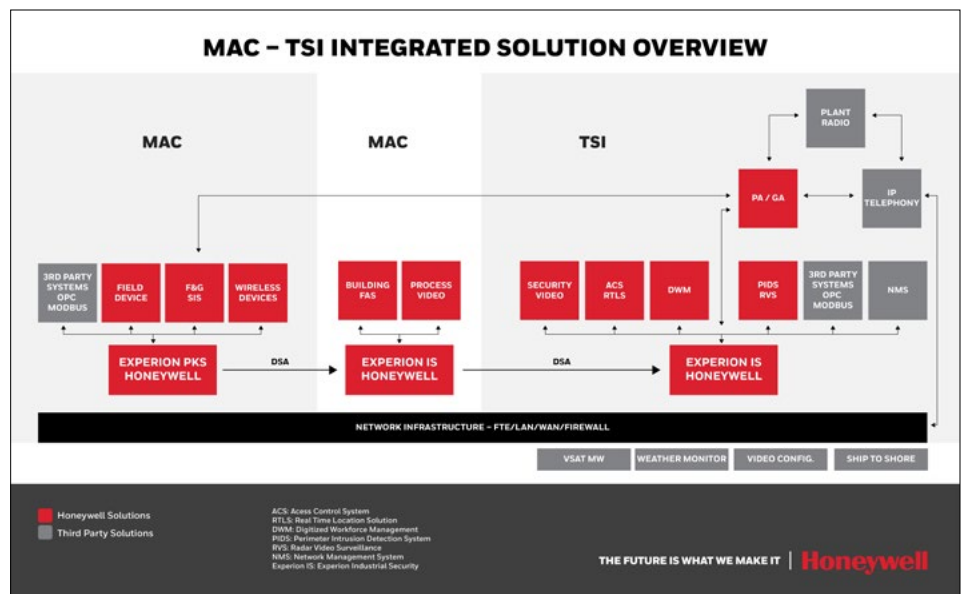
MAC – TSI INTEGRATED SOLUTION OVERVIEW

MAC

MAC

TSI

PLANT RADIO

PA / GA

IP TELEPHONY

3RD PARTY SYSTEMS OPC MODBUS

FIELD DEVICE

F&G SIS

WIRELESS DEVICES

BUILDING FAS

PROCESS VIDEO

SECURITY VIDEO

ACS RTLS

DWM

PIDS RVS

3RD PARTY SYSTEMS OPC MODBUS

NMS

EXPERION PKS HONEYWELL

DSA

EXPERION IS HONEYWELL

DSA

EXPERION IS HONEYWELL

NETWORK INFRASTRUCTURE – FTE/LAN/WAN/FIREWALL

VSAT MW

WEATHER MONITOR

VIDEO CONFIG.

SHIP TO SHORE

Honeywell Solutions

Third Party Solutions

ACS: Acess Control System
RTLS: Real Time Location Solution
DWM: Digitized Workforce Management
PIDS: Perimeter Intrusion Detection System
RVS: Radar Video Surveillance
NMS: Network Management System
Experion IS: Experion Industrial Security

THE FUTURE IS WHAT WE MAKE IT | Honeywell